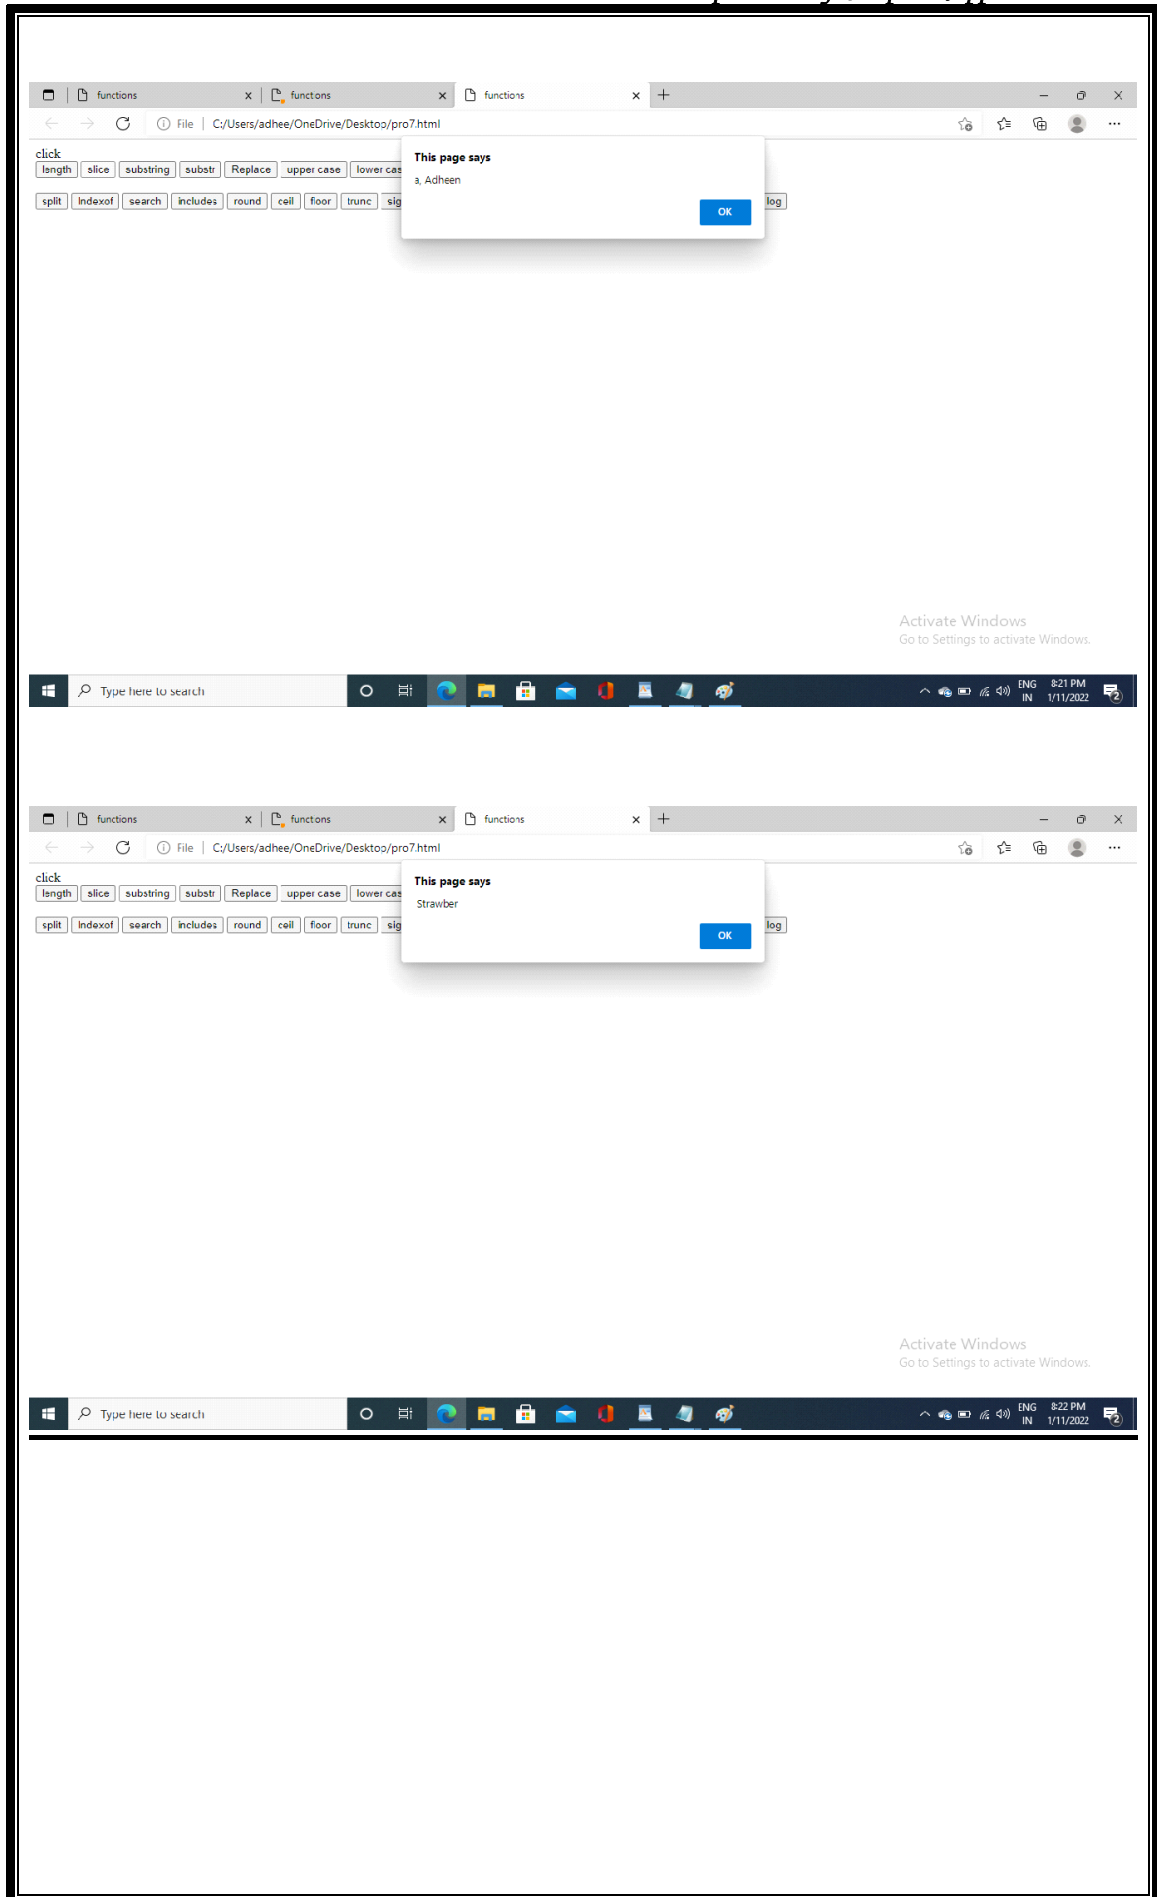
functions × functons × functions × +

File | C:/Users/adhee/OneDrive/Desktop/pro7.html

click
length slice substring substr Replace upper case lower cas

split Indexof search includes round ceil floor trunc sig log

This page says
a, Adheen
OK

Activate Windows
Go to Settings to activate Windows.

Type here to search

ENG IN 8:21 PM 1/11/2022

functions × functons × functions × +

File | C:/Users/adhee/OneDrive/Desktop/pro7.html

click
length slice substring substr Replace upper case lower cas

split Indexof search includes round ceil floor trunc sig log

This page says
Strawber
OK

Activate Windows
Go to Settings to activate Windows.

Type here to search

ENG IN 8:22 PM 1/11/2022